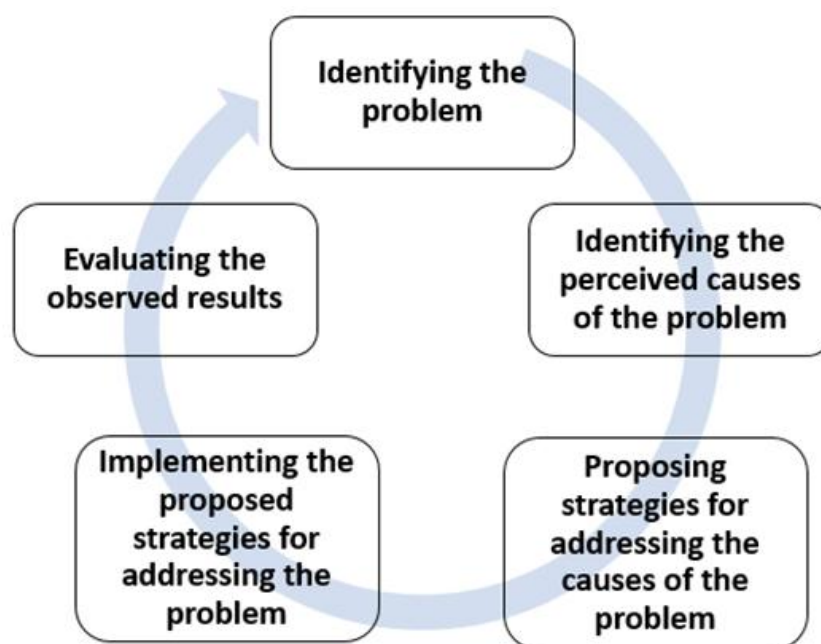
Identifying the problem

Identifying the perceived causes of the problem

Proposing strategies for addressing the causes of the problem

Implementing the proposed strategies for addressing the problem

Evaluating the observed results